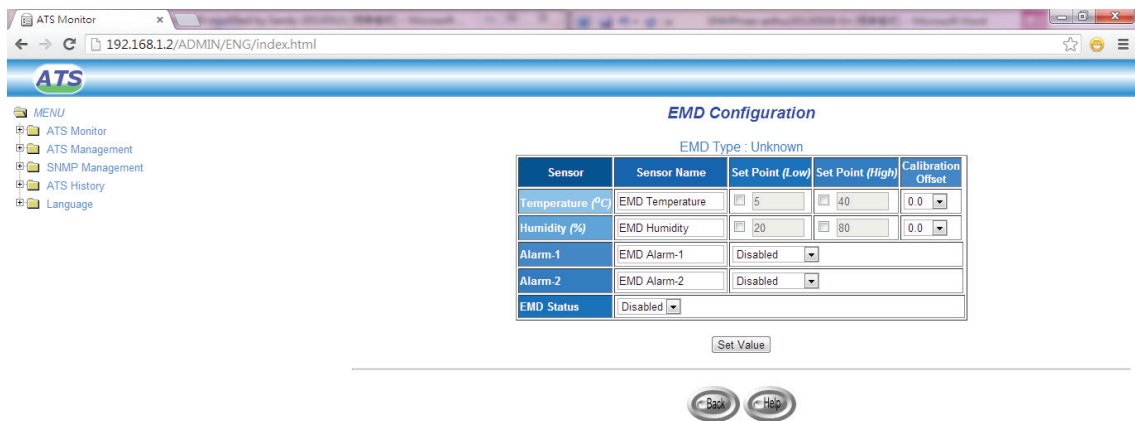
ATS Monitor ×
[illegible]
192.168.1.2/ADMIN/ENG/index.html

ATS

MENU
ATS Monitor
ATS Management
SNMP Management
ATS History
Language

EMD Configuration

EMD Type : Unknown

| Sensor | Sensor Name | Set Point (Low) | Set Point (High) | Calibration Offset |
|---|---|---|---|---|
| Temperature ($^oC$) | EMD Temperature | 5 | 40 | 0.0 |
| Humidity (%) | EMD Humidity | 20 | 80 | 0.0 |
| Alarm-1 | EMD Alarm-1 | Disabled | | |
| Alarm-2 | EMD Alarm-2 | Disabled | | |
| EMD Status | Disabled | | | |

Set Value

Back Help